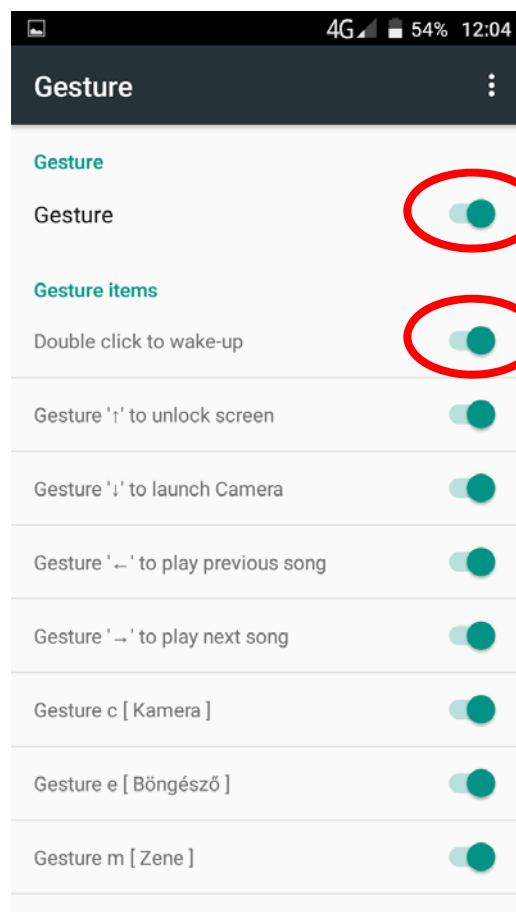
4G 54% 12:04

Gesture

Gesture

Gesture

Gesture items

Double click to wake-up

Gesture '↑' to unlock screen

Gesture '↓' to launch Camera

Gesture '←' to play previous song

Gesture '→' to play next song

Gesture c [ Kamera ]

Gesture e [ Böngésző ]

Gesture m [ Zene ]